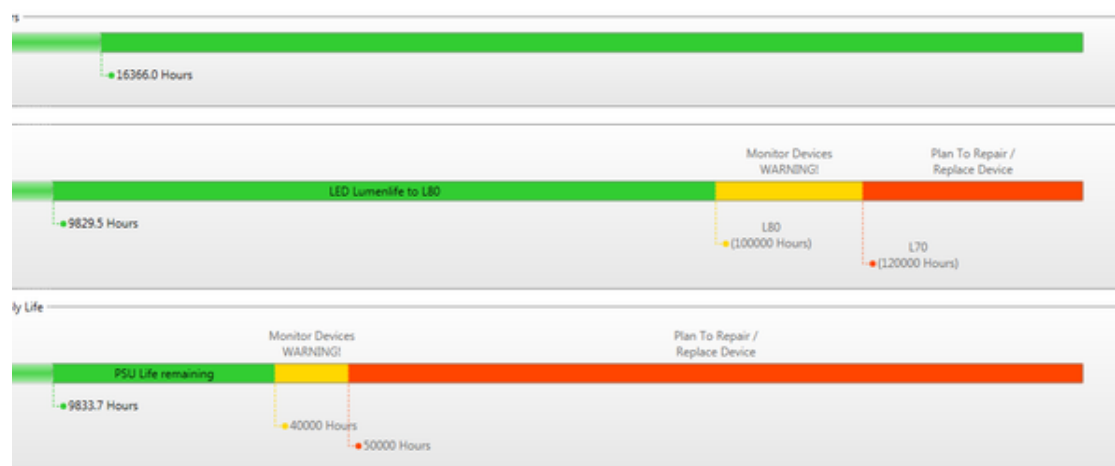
rs

16366.0 Hours

Monitor Devices WARNING!

Plan To Repair / Replace Device

LED Lumenlife to L80

9829.5 Hours

L80 (100000 Hours)

L70 (120000 Hours)

ly Life

Monitor Devices WARNING!

Plan To Repair / Replace Device

PSU Life remaining

9833.7 Hours

40000 Hours

50000 Hours